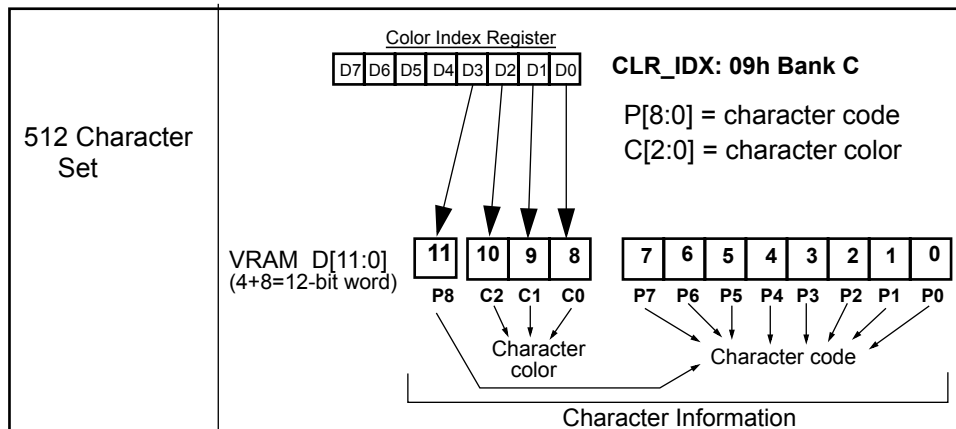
| 512 Character Set | Color Index Register<br>D7 D6 D5 D4 D3 D2 D1 D0<br>CLR_IDX: 09h Bank C<br>P[8:0] = character code<br>C[2:0] = character color<br>VRAM D[11:0]<br>(4+8=12-bit word)<br>11 10 9 8 7 6 5 4 3 2 1 0<br>P8 C2 C1 C0 P7 P6 P5 P4 P3 P2 P1 P0<br>Character color<br>Character code<br>Character Information |
|---|---|